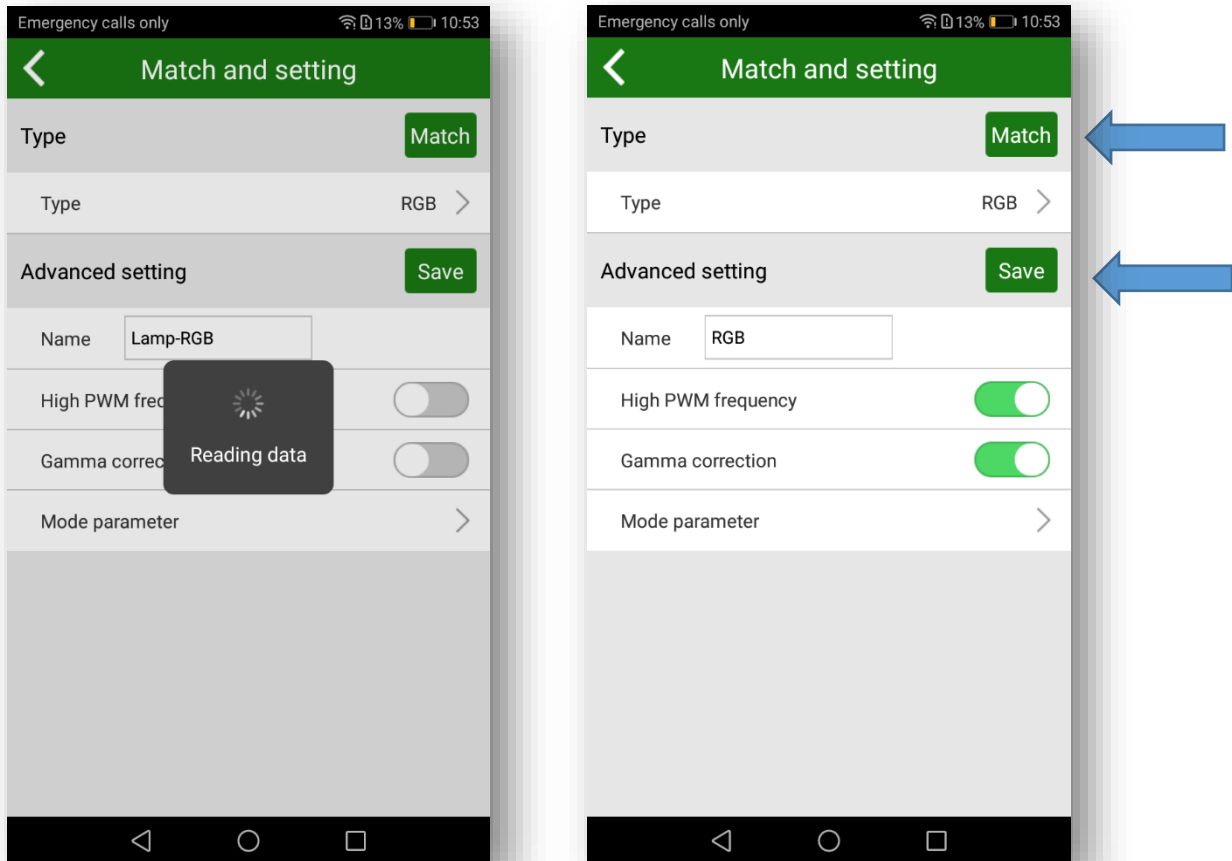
Emergency calls only 13% 10:53

Match and setting

Type Match

Type RGB

Advanced setting Save

Name Lamp-RGB

High PWM freq

Reading data

Gamma correc

Mode parameter

Emergency calls only 13% 10:53

Match and setting

Type Match

Type RGB

Advanced setting Save

Name RGB

High PWM frequency

Gamma correction

Mode parameter